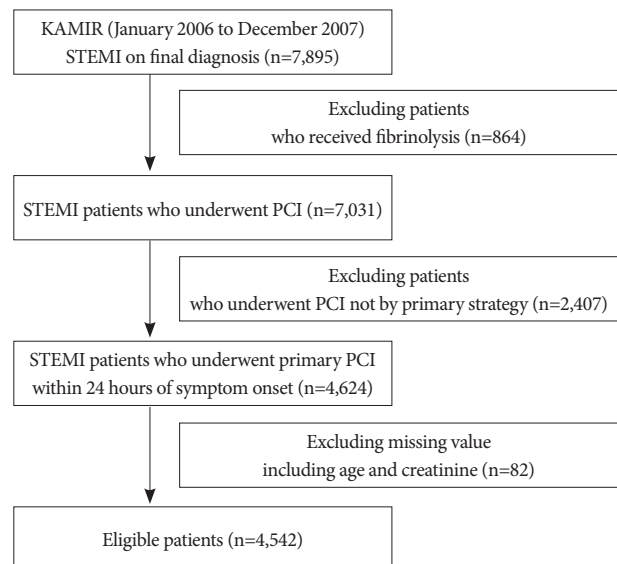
KAMIR (January 2006 to December 2007)
STEMI on final diagnosis (n=7,895)

Excluding patients
who received fibrinolysis (n=864)

STEMI patients who underwent PCI (n=7,031)

Excluding patients
who underwent PCI not by primary strategy (n=2,407)

STEMI patients who underwent primary PCI
within 24 hours of symptom onset (n=4,624)

Excluding missing value
including age and creatinine (n=82)

Eligible patients (n=4,542)